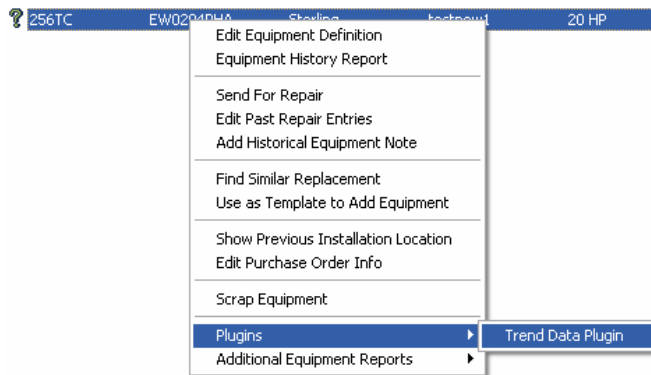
256TC EW0204DHA Sterling testnew1 20 HP

Edit Equipment Definition
Equipment History Report

Send For Repair
Edit Past Repair Entries
Add Historical Equipment Note

Find Similar Replacement
Use as Template to Add Equipment

Show Previous Installation Location
Edit Purchase Order Info

Scrap Equipment

Plugins
Additional Equipment Reports

Trend Data Plugin